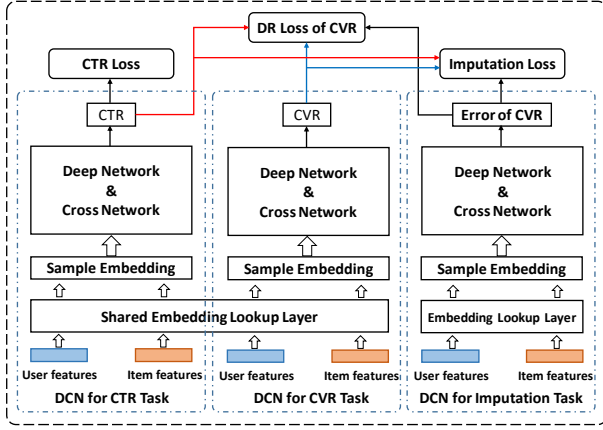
DR Loss of CVR

CTR Loss

Imputation Loss

CTR

CVR

Error of CVR

Deep Network
&
Cross Network

Deep Network
&
Cross Network

Deep Network
&
Cross Network

Sample Embedding

Sample Embedding

Sample Embedding

Shared Embedding Lookup Layer

Embedding Lookup Layer

User features

Item features

User features

Item features

User features

Item features

DCN for CTR Task

DCN for CVR Task

DCN for Imputation Task